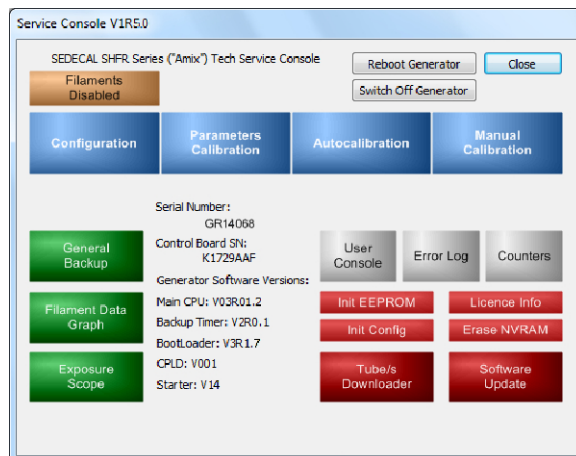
Service Console V1R5.0

SEDECAL SHFR Series ("Amix") Tech Service Console

Reboot Generator

Close

Filaments Disabled

Switch Off Generator

Configuration

Parameters Calibration

Autocalibration

Manual Calibration

Serial Number:
GR14068

Control Board SN:
K1729AAF

Generator Software Versions:

Main CPU: V03R01.2

Backup Timer: V2R0.1

BootLoader: V3R1.7

CPLD: V001

Starter: V14

General Backup

Filament Data Graph

Exposure Scope

User Console

Error Log

Counters

Init EEPROM

Licence Info

Init Config

Erase NVRAM

Tube/s Downloader

Software Update